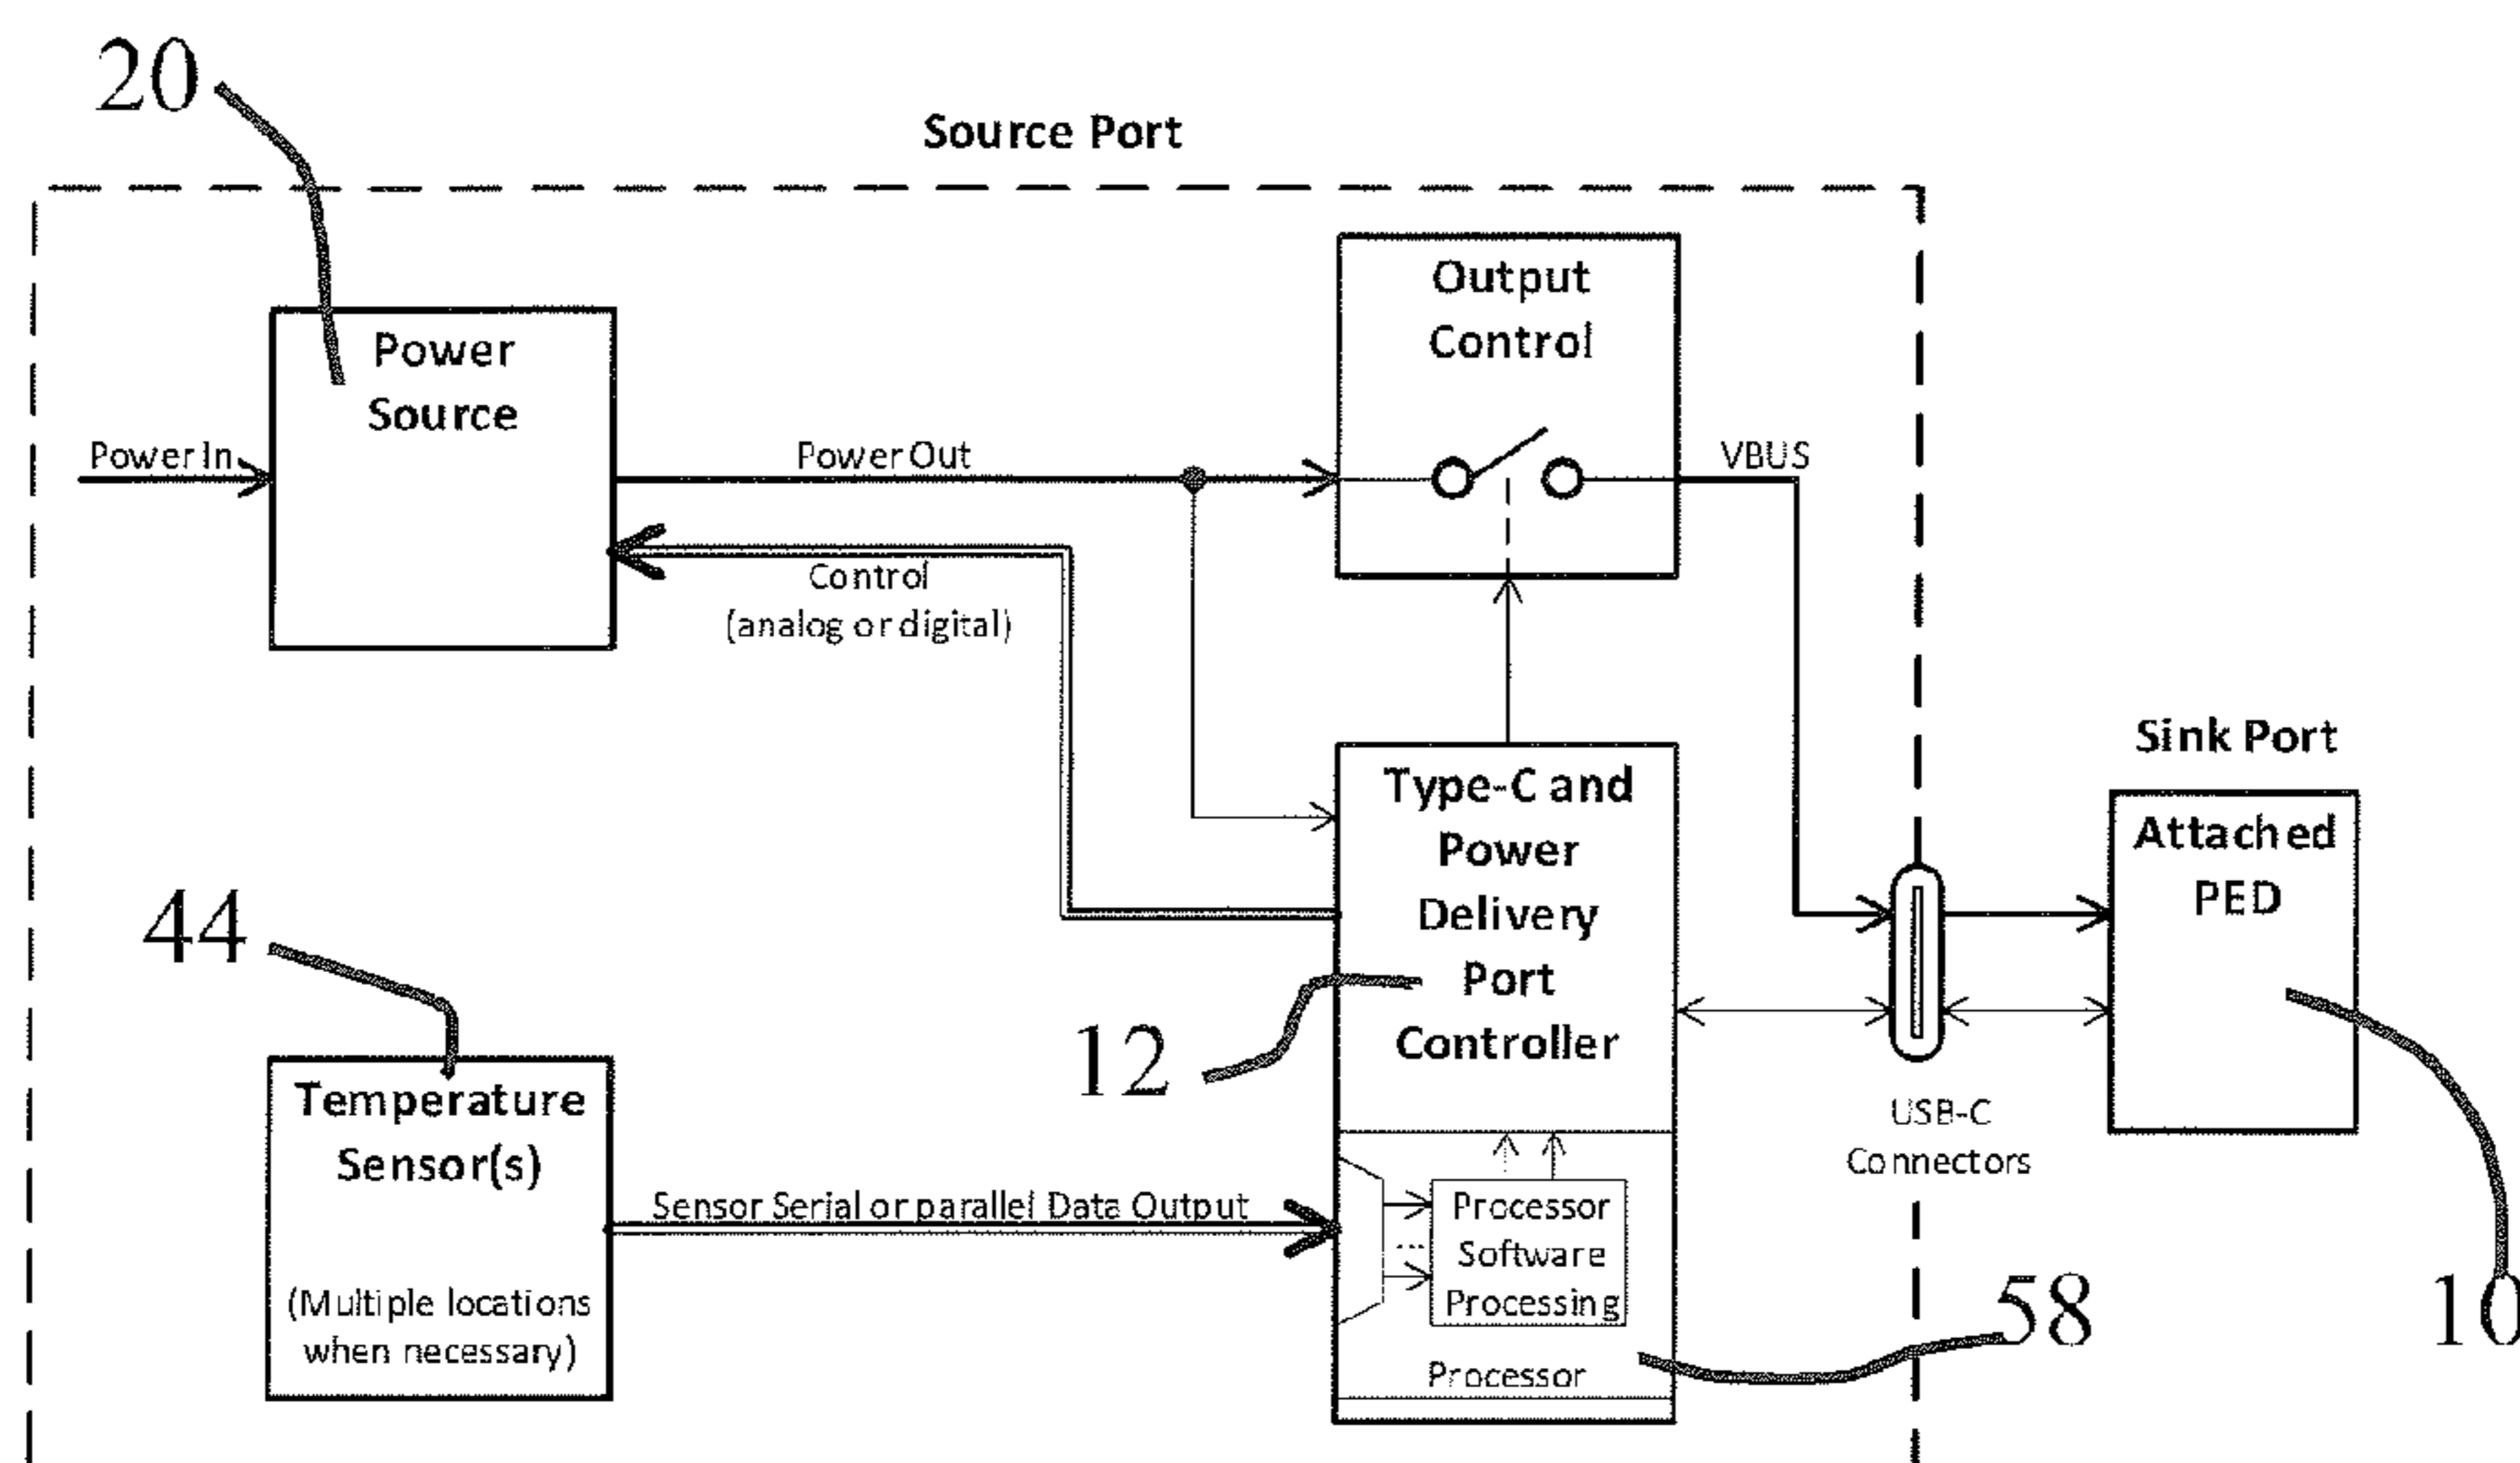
20

Source Port

Power Source

Power In

Power Out

Control (analog or digital)

Output Control

VBUS

Sink Port

Type-C and Power Delivery Port Controller

Attached PED

44

12

Temperature Sensor(s)

(Multiple locations when necessary)

Sensor Serial or parallel Data Output

Processor Software Processing

Processor

USB-C Connectors

58

10